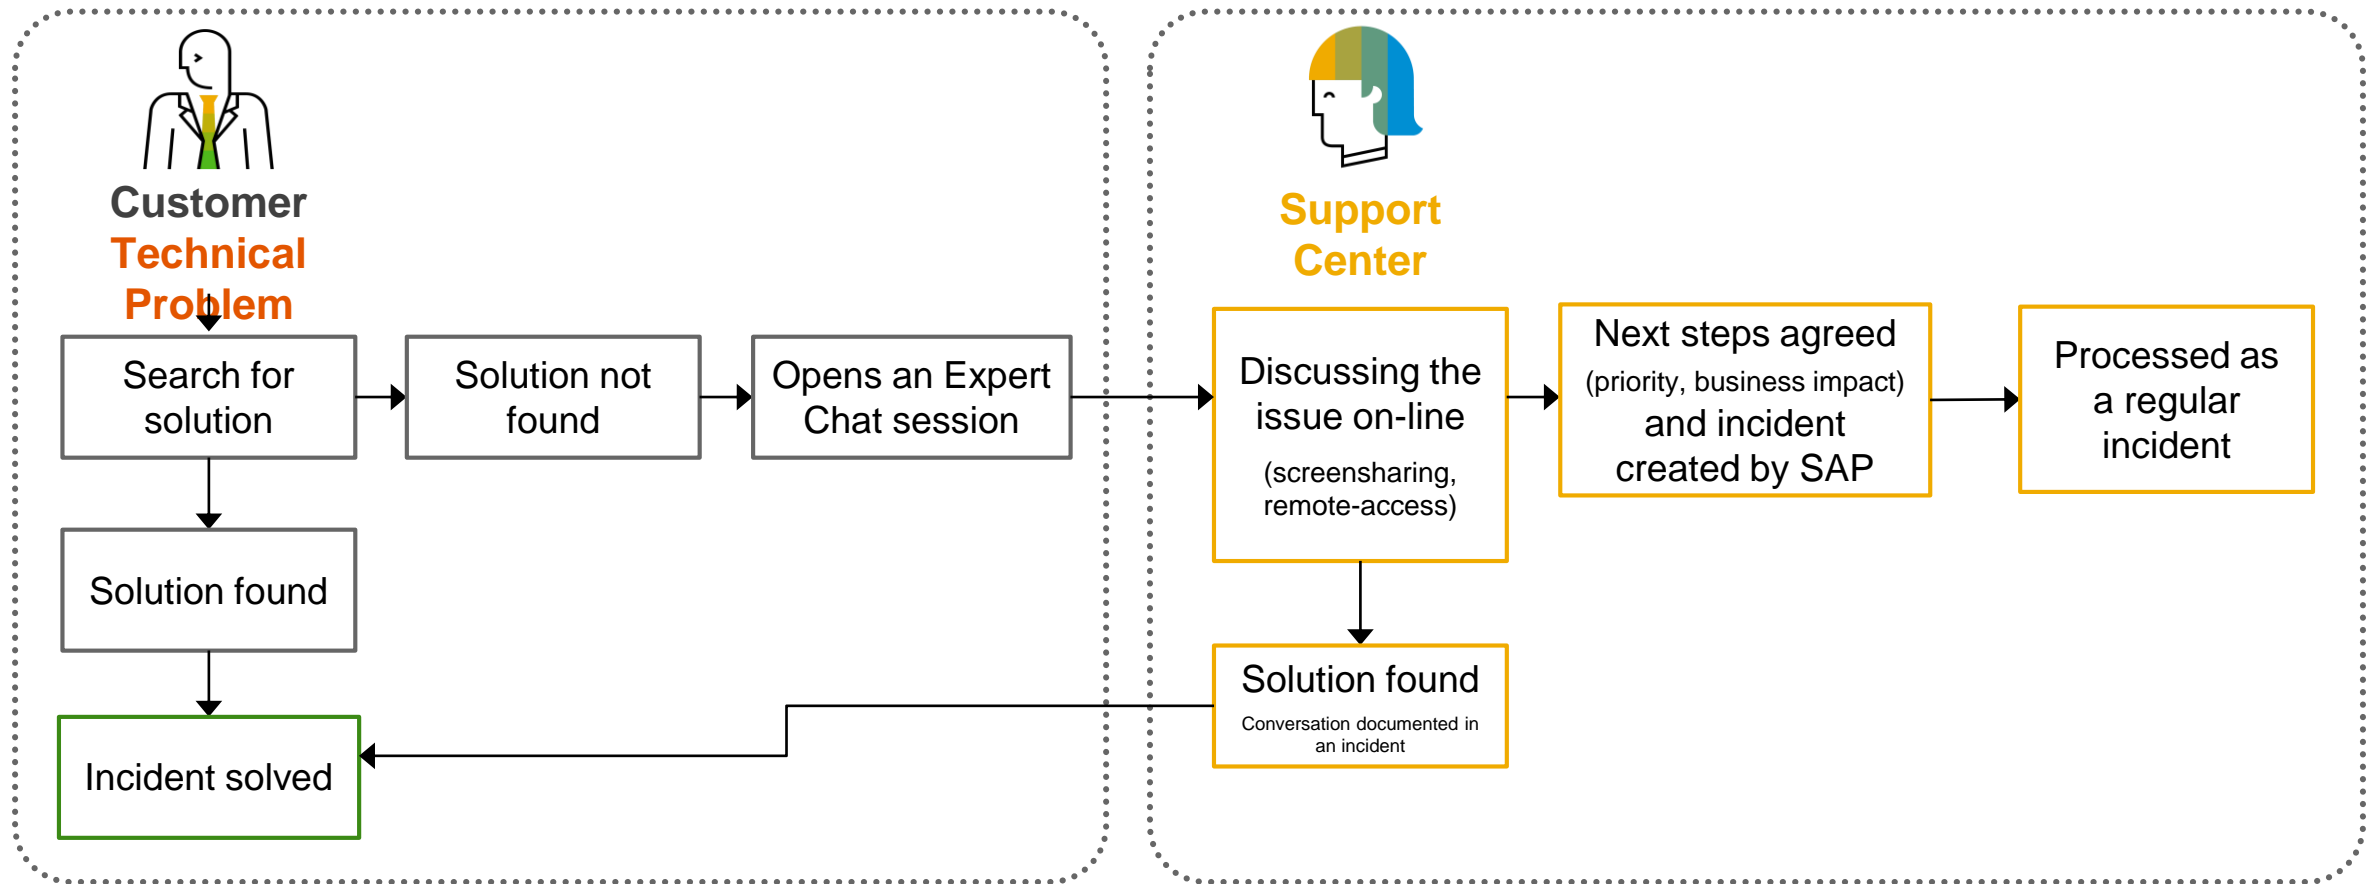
Customer
Technical Problem

Search for solution

Solution not found

Opens an Expert Chat session

Solution found

Incident solved

Support Center

Discussing the issue on-line
(screensharing, remote-access)

Next steps agreed
(priority, business impact)
and incident created by SAP

Processed as a regular incident

Solution found
Conversation documented in an incident